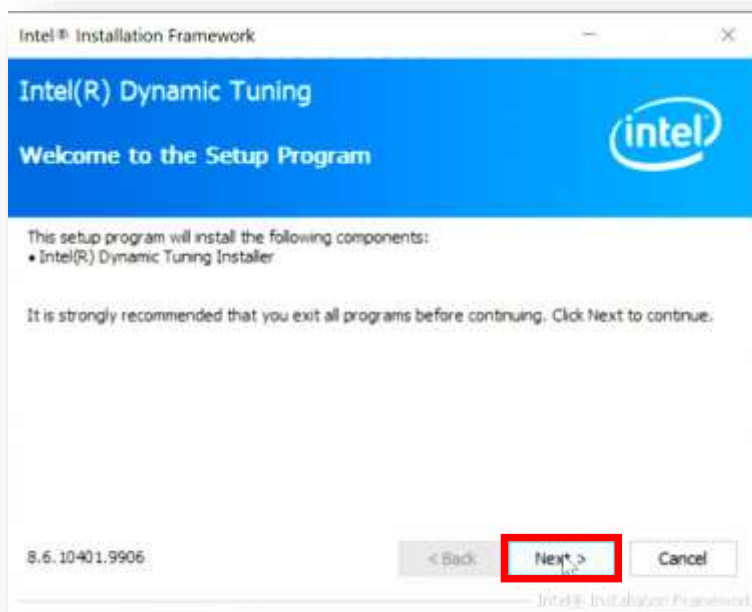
Intel® Installation Framework

Intel(R) Dynamic Tuning

Welcome to the Setup Program

intel

This setup program will install the following components:
• Intel(R) Dynamic Tuning Installer

It is strongly recommended that you exit all programs before continuing. Click Next to continue.

8.6.10401.9906

< Back

Next >

Cancel

Intel® Installation Framework